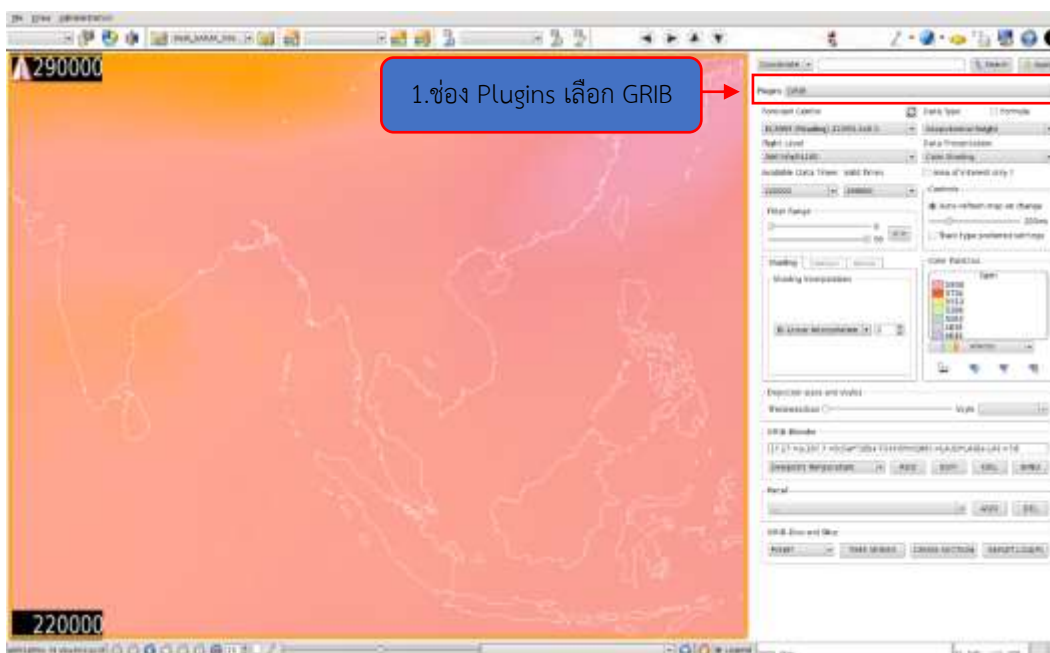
290000

1.ช่อง Plugins เลือก GRIB

Plugins: GRIB

Forecast Centre

Data Type

Formula

Flight Level

Data Presentation

Available Data Times

Valid times

Area of interest only

Filter Range

Controls

Auto-refresh map on change

Save type preferred settings

Shading

Color Palettes

Bi-Linear Interpolation

Departure data and styles

Transparency

Style

GRIB Blender

Dewpoint Temperature

ADD

EDIT

DEL

SHOW

Recall

APPLY

DEL

GRIB Zoo and Slice

RESET

TIME SERIES

CROSS SECTION

EXPORT LOGGER

220000